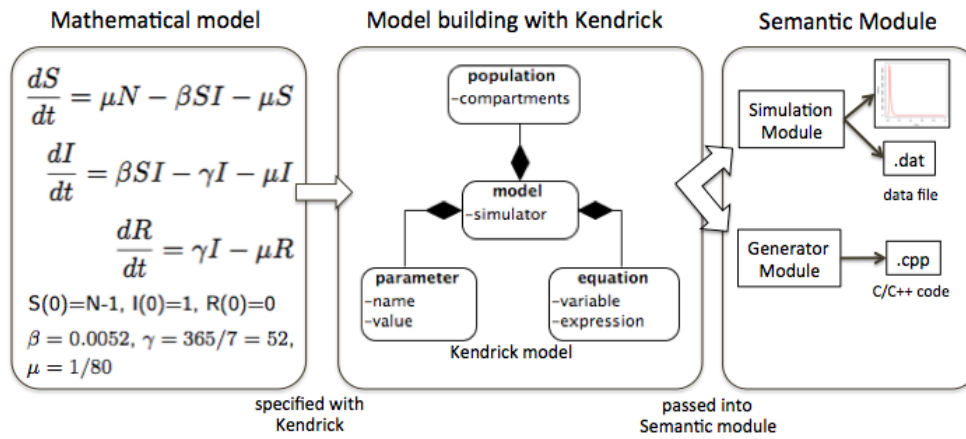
Mathematical model

$\frac{dS}{dt} = \mu N - \beta SI - \mu S$

$\frac{dI}{dt} = \beta SI - \gamma I - \mu I$

$\frac{dR}{dt} = \gamma I - \mu R$

S(0)=N-1, I(0)=1, R(0)=0

$\beta = 0.0052$, $\gamma = 365/7 = 52$, $\mu = 1/80$

specified with Kendrick

Model building with Kendrick

population
-compartments

model
-simulator

parameter
-name
-value

equation
-variable
-expression

Kendrick model

passed into Semantic module

Semantic Module

Simulation Module

.dat
data file

Generator Module

.cpp
C/C++ code